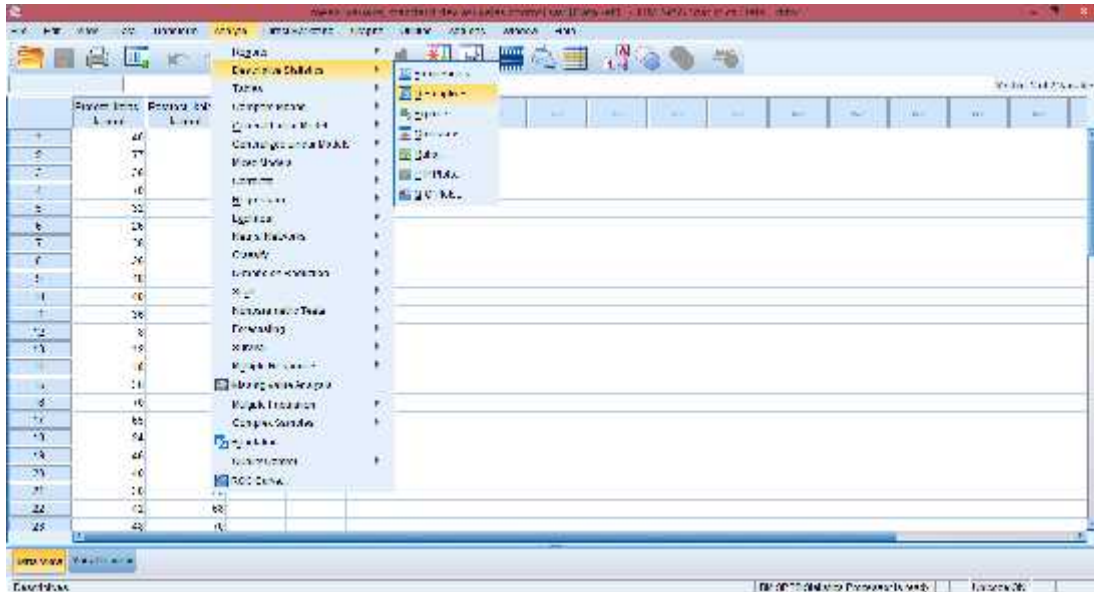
File Edit View Data Transform Analyze Direct Marketing Graphs Utilities Add-ons Window Help

Reports
Descriptive Statistics
Tables
Compare Means
General Linear Model
Generalized Linear Models
Mixed Models
Correlate
Regression
Loglinear
Neural Networks
Classify
Dimension Reduction
Scale
Nonparametric Tests
Forecasting
Survival
Multiple Response
Missing Value Analysis...
Multiple Imputation
Complex Samples
Simulation...
Quality Control
ROC Curve...

Frequencies...
Descriptives...
Explore...
Crosstabs...
Ratio...
P-P Plots...
Q-Q Plots...

Visible: 2 of 2 Variables

| | Percent Items Learnt | Percent Items Learnt |
|---|---|---|
| 1 | 46 | |
| 2 | 77 | |
| 3 | 26 | |
| 4 | 16 | |
| 5 | 32 | |
| 6 | 26 | |
| 7 | 16 | |
| 8 | 26 | |
| 9 | 70 | |
| 10 | 60 | |
| 11 | 58 | |
| 12 | 8 | |
| 13 | 19 | |
| 14 | 16 | |
| 15 | 31 | |
| 16 | 16 | |
| 17 | 65 | |
| 18 | 54 | |
| 19 | 46 | |
| 20 | 40 | |
| 21 | 30 | |
| 22 | 62 | 68 |
| 23 | 43 | 16 |

Data View Variable View

Descriptives... IBM SPSS Statistics Processor is ready Unicode:ON